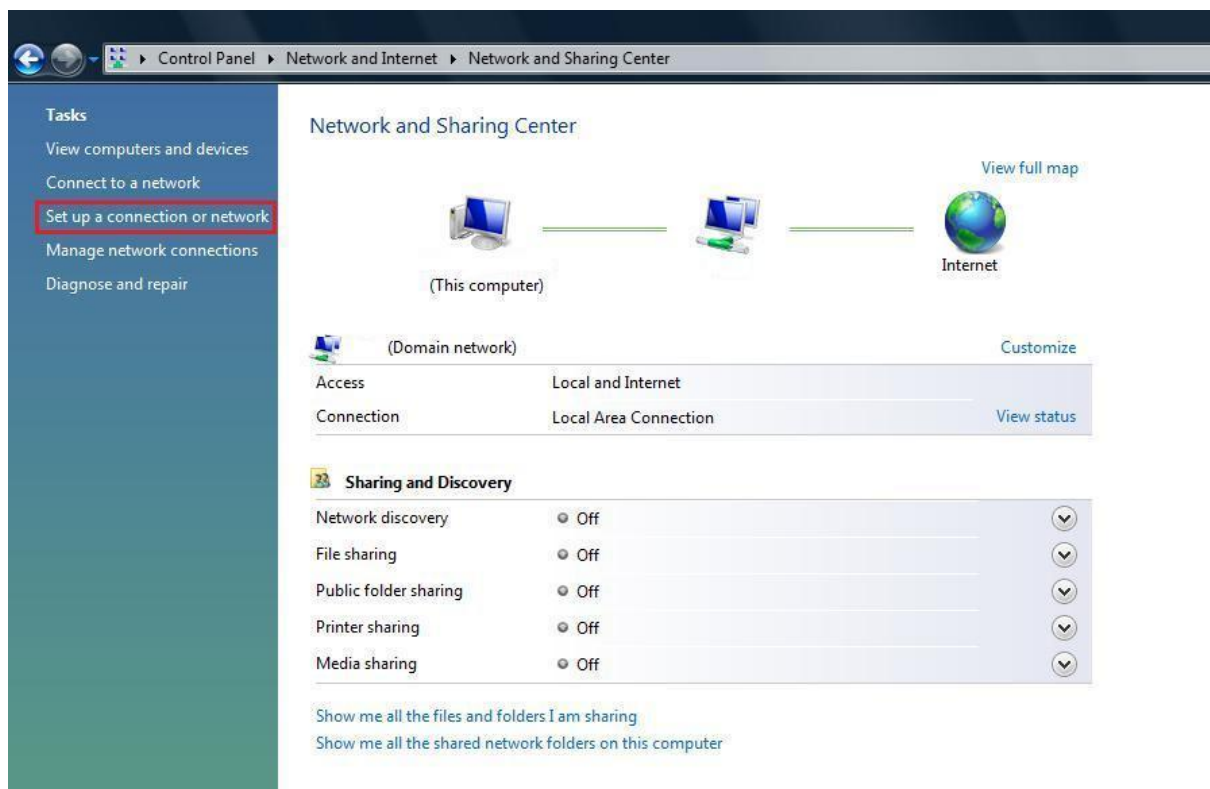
▸ Control Panel ▸ Network and Internet ▸ Network and Sharing Center

Tasks
View computers and devices
Connect to a network
Set up a connection or network
Manage network connections
Diagnose and repair

Network and Sharing Center

View full map

(This computer)

Internet

(Domain network)

Customize

| | | |
|---|---|---|
| Access | Local and Internet | |
| Connection | Local Area Connection | View status |

Sharing and Discovery

| | |
|---|---|
| Network discovery | Off |
| File sharing | Off |
| Public folder sharing | Off |
| Printer sharing | Off |
| Media sharing | Off |

Show me all the files and folders I am sharing
Show me all the shared network folders on this computer